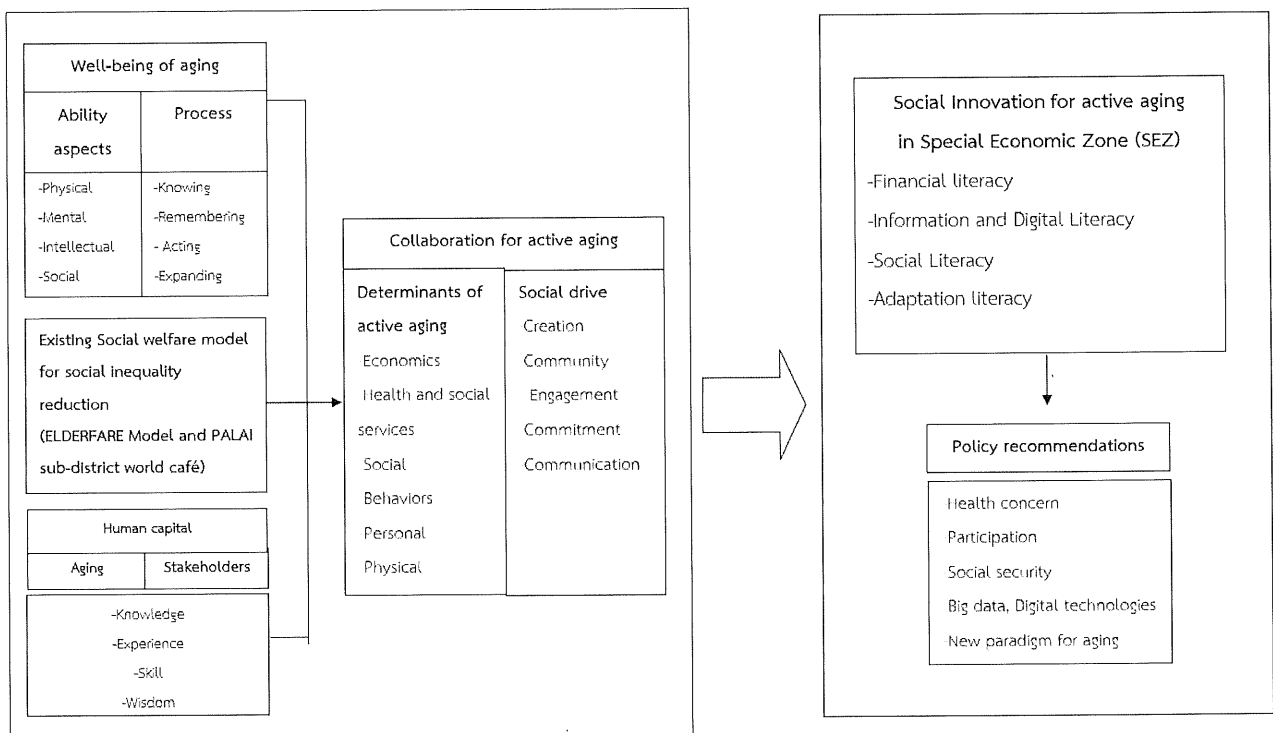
Well-being of aging

| Ability aspects | Process |
|---|---|
| -Physical<br>-Mental<br>-Intellectual<br>-Social | -Knowing<br>-Remembering<br>- Acting<br>-Expanding |

Existing Social welfare model for social inequality reduction (ELDERFARE Model and PALAI sub-district world café)

Human capital

| Aging | Stakeholders |
|---|---|

-Knowledge
-Experience
-Skill
-Wisdom

Collaboration for active aging

| Determinants of active aging | Social drive |
|---|---|
| Economics<br>Health and social services<br>Social<br>Behaviors<br>Personal<br>Physical | Creation<br>Community<br>Engagement<br>Commitment<br>Communication |

Social Innovation for active aging in Special Economic Zone (SEZ)
-Financial literacy
-Information and Digital Literacy
-Social Literacy
-Adaptation literacy

Policy recommendations

Health concern
Participation
Social security
Big data, Digital technologies
New paradigm for aging